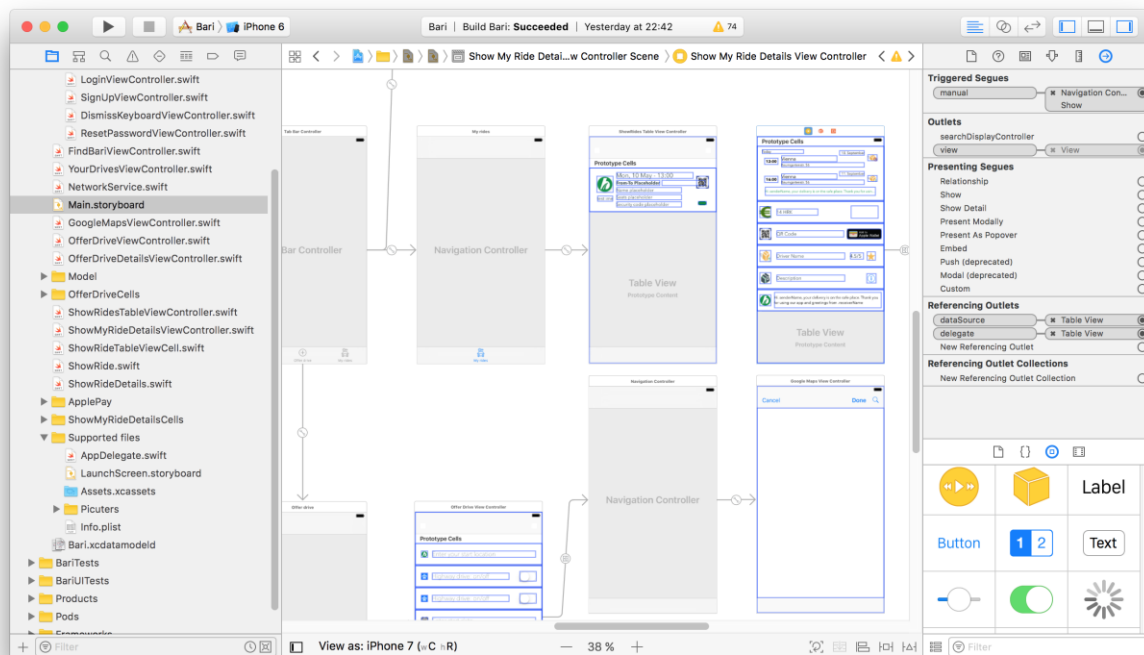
Bari | iPhone 6

Bari | Build Bari: Succeeded | Yesterday at 22:42

74

LoginViewController.swift
SignUpViewController.swift
DismissKeyboardViewController.swift
ResetPasswordViewController.swift
FindBariViewController.swift
YourDrivesViewController.swift
NetworkService.swift
Main.storyboard
GoogleMapsViewController.swift
OfferDriveViewController.swift
OfferDriveDetailsViewController.swift
Model
OfferDriveCells
ShowRidesTableViewController.swift
ShowMyRideDetailsViewController.swift
ShowRideTableViewCell.swift
ShowRide.swift
ShowRideDetails.swift
ApplePay
ShowMyRideDetailsCells
Supported files
AppDelegate.swift
LaunchScreen.storyboard
Assets.xcassets
Picuters
Info.plist
Bari.xcdatamodeld
BariTests
BariUITests
Products
Pods
Frameworks

Filter

Show My Ride Detai...w Controller Scene
Show My Ride Details View Controller

Tab Bar Controller
Bar Controller
My rides
Navigation Controller
ShowRides Table View Controller
Prototype Cells
Table View
Prototype Content
Prototype Cells
Table View
Prototype Content
Navigation Controller
Google Maps View Controller
Cancel
Done
Offer drive
Offer Drive View Controller
Prototype Cells
Navigation Controller

View as: iPhone 7 (wC hR)
38 %

Triggered Segues
manual
Navigation Con...
Show
Outlets
searchDisplayController
view
View
Presenting Segues
Relationship
Show
Show Detail
Present Modally
Present As Popover
Embed
Push (deprecated)
Modal (deprecated)
Custom
Referencing Outlets
dataSource
Table View
delegate
Table View
New Referencing Outlet
Referencing Outlet Collections
New Referencing Outlet Collection

Label
Button
1 2
Text

Filter